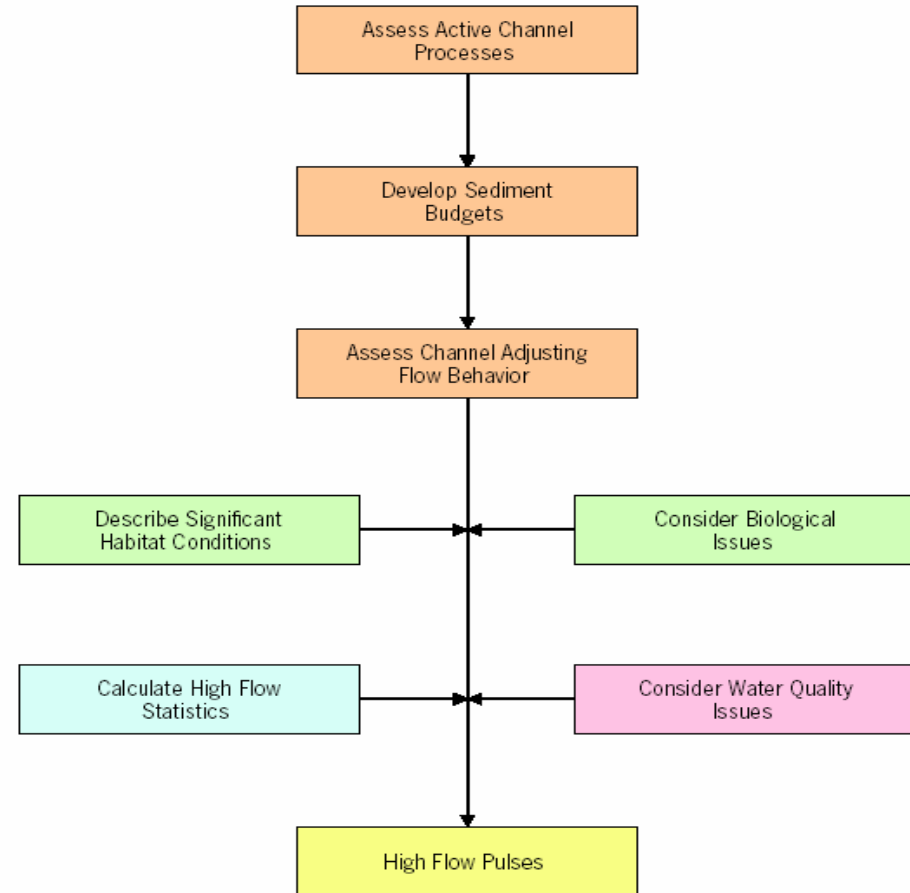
Assess Active Channel Processes

Develop Sediment Budgets

Assess Channel Adjusting Flow Behavior

Describe Significant Habitat Conditions

Consider Biological Issues

Calculate High Flow Statistics

Consider Water Quality Issues

High Flow Pulses